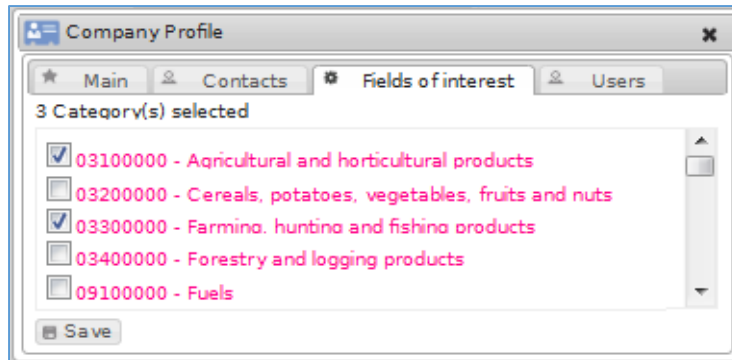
Company Profile

Main | Contacts | Fields of interest | Users

3 Category(s) selected

03100000 - Agricultural and horticultural products
03200000 - Cereals, potatoes, vegetables, fruits and nuts
03300000 - Farming, hunting and fishing products
03400000 - Forestry and logging products
09100000 - Fuels

Save